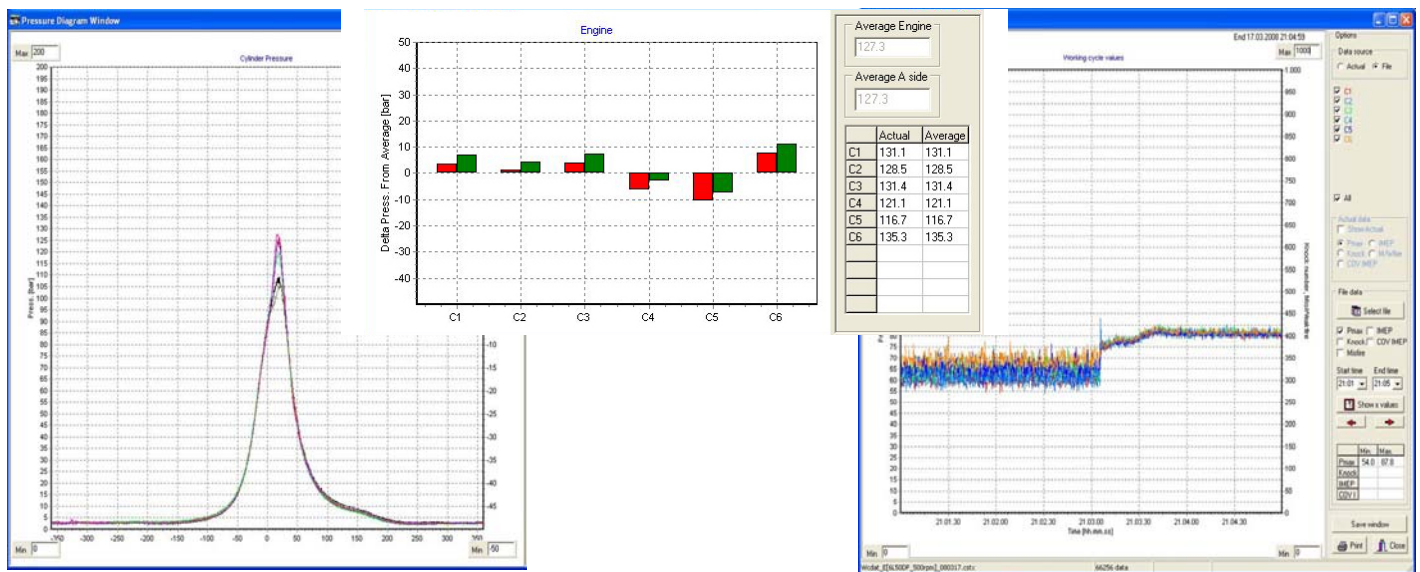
Pressure Diagram Window

Max 200

Cylinder Pressure

200 195 190 185 180 175 170 165 160 155 150 145 140 135 130 125 120 115 110 105 100 95 90 85 80 75 70 65 60 55 50 45 40 35 30 25 20 15 10 5 0

Press. [bar]

-10 -15 -20 -25 -30 -35 -40 -45

-350 -300 -250 -200 -150 -100 -50 0 50 100 150 200 250 300 350

Min 0

Min -50

Engine

50 40 30 20 10 0 -10 -20 -30 -40

Delta Press. From Average [bar]

C1 C2 C3 C4 C5 C6

Average Engine
127.3

Average A side
127.3

| | Actual | Average |
|---|---|---|
| C1 | 131.1 | 131.1 |
| C2 | 128.5 | 128.5 |
| C3 | 131.4 | 131.4 |
| C4 | 121.1 | 121.1 |
| C5 | 116.7 | 116.7 |
| C6 | 135.3 | 135.3 |
| | | |
| | | |
| | | |
| | | |

End 17.03.2008 21:04:59

Max 1000

Working cycle values

1 000 950 900 850 800 750 700 650 600 550 500 450 400 350 300 250 200 150 100 50 0

Knock numbers, Misfire/Peak fire

100 95 90 85 80 75 70 65 60 55 50 45 40 35 30 25 20 15 10 5 0

21.01.30 21.02.00 21.02.30 21.03.00 21.03.30 21.04.00 21.04.30

Time [hh.mm.ss]

Min 0

Min 0

Options

Data source
Actual File

C1
C2
C3
C4
C5
C6

All

Actual data
Show Actual
Pmax IMEP
Knock Misfire
COV IMEP

File data
Select file
Pmax IMEP
Knock COV IMEP
Misfire

Start time End time
21:01 21:05

Show x values

| | Min | Max |
|---|---|---|
| Pmax | 54.0 | 87.8 |
| Knock | | |
| IMEP | | |
| COV I | | |

Save window

Print Close

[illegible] 66256 data